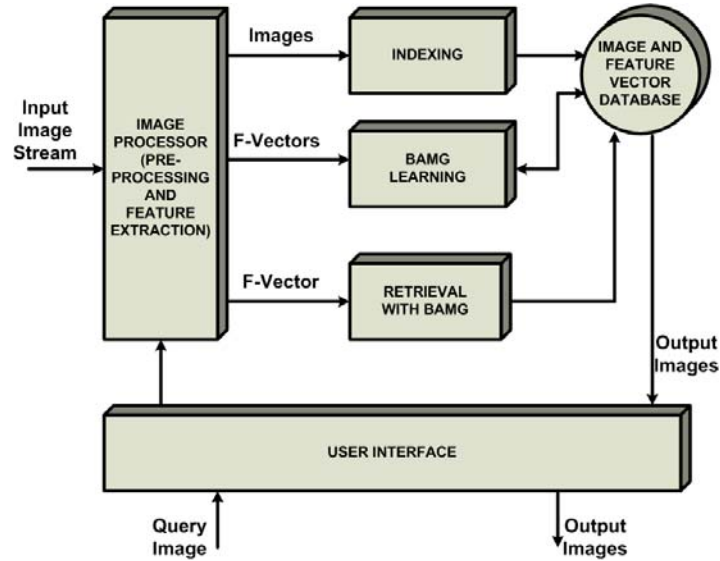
Input Image Stream

IMAGE PROCESSOR (PRE-PROCESSING AND FEATURE EXTRACTION)

Images

INDEXING

IMAGE AND FEATURE VECTOR DATABASE

F-Vectors

BAMG LEARNING

F-Vector

RETRIEVAL WITH BAMG

Output Images

USER INTERFACE

Query Image

Output Images